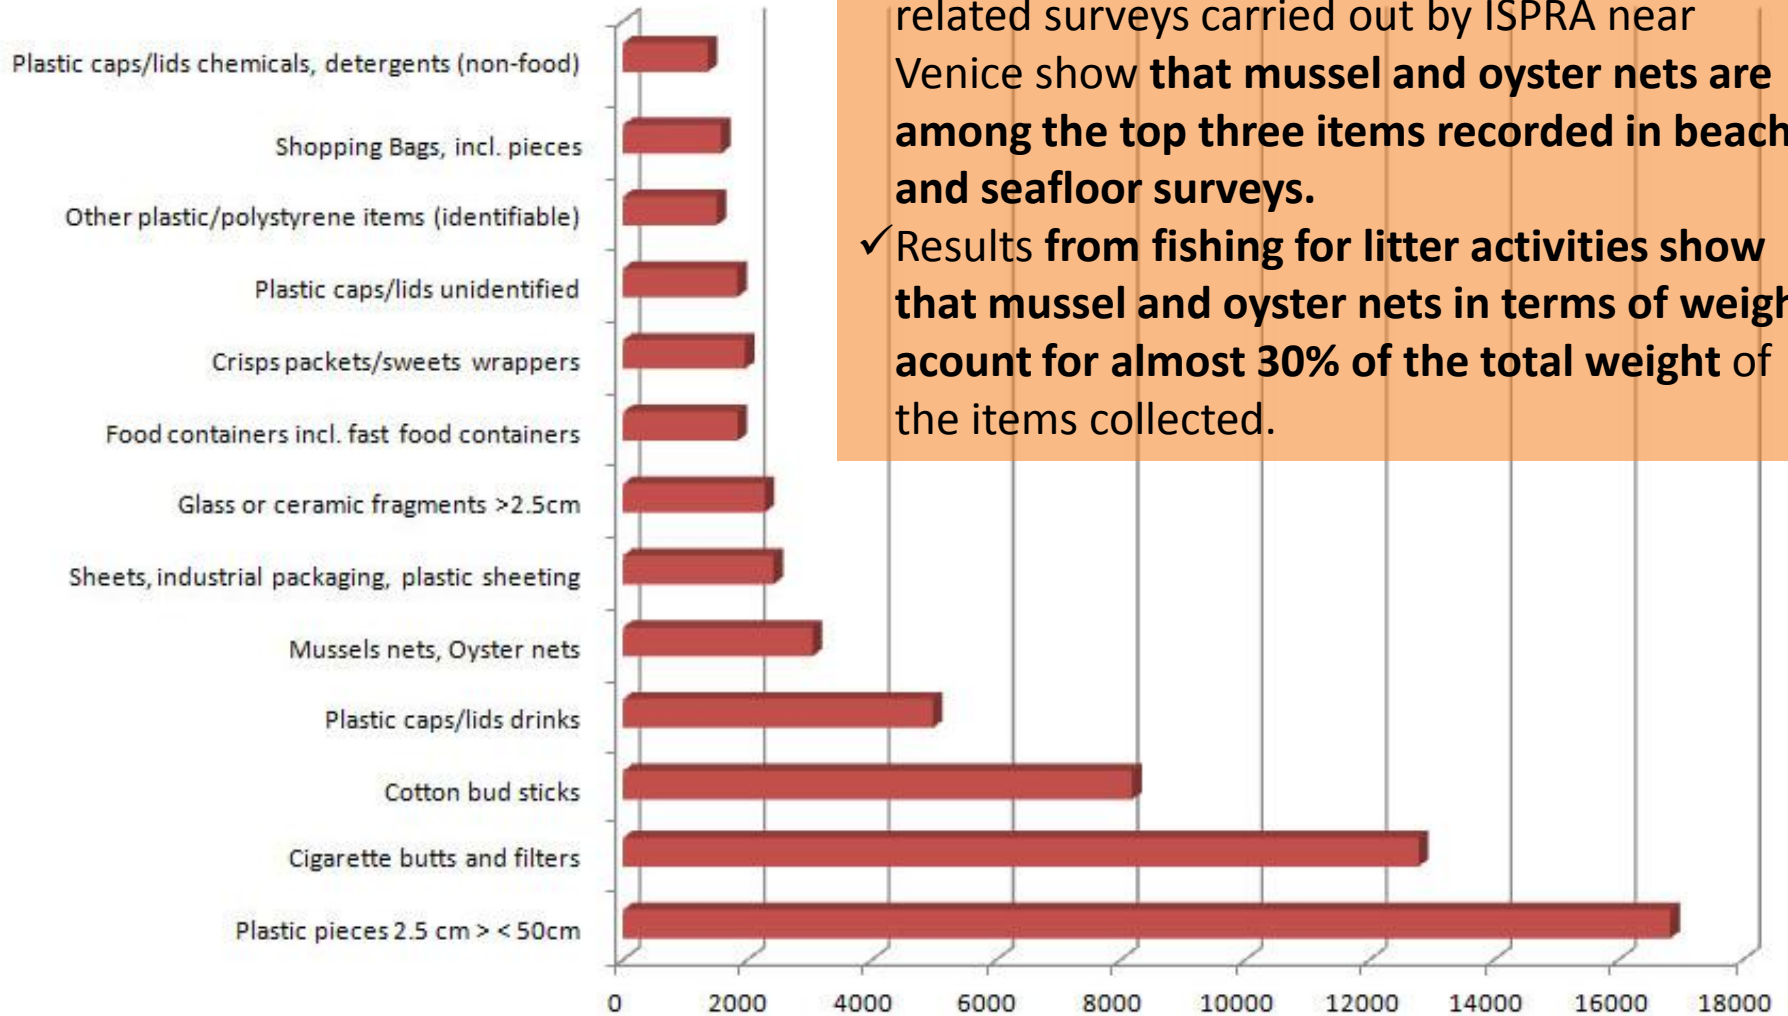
related surveys carried out by ISPRA near Venice show **that mussel and oyster nets are among the top three items recorded in beach and seafloor surveys.**

✓Results **from fishing for litter activities show that mussel and oyster nets in terms of weigh acount for almost 30% of the total weight** of the items collected.

Plastic caps/lids chemicals, detergents (non-food)
Shopping Bags, incl. pieces
Other plastic/polystyrene items (identifiable)
Plastic caps/lids unidentified
Crisps packets/sweets wrappers
Food containers incl. fast food containers
Glass or ceramic fragments >2.5cm
Sheets, industrial packaging, plastic sheeting
Mussels nets, Oyster nets
Plastic caps/lids drinks
Cotton bud sticks
Cigarette butts and filters
Plastic pieces 2.5 cm > < 50cm

0 2000 4000 6000 8000 10000 12000 14000 16000 18000